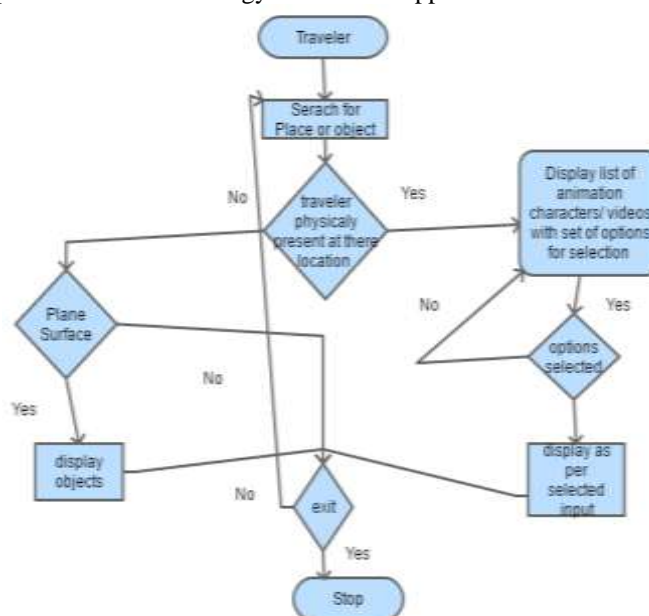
Traveler

Serach for Place or object

No

traveler physically present at there location

Yes

Display list of animation characters/ videos with set of options for selection

Plane Surface

No

Yes

No

options selected

Yes

display objects

display as per selected input

No

exit

Yes

Stop